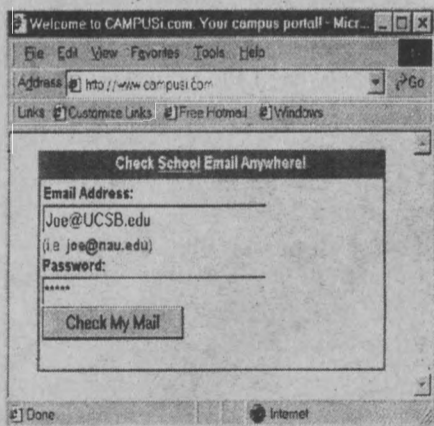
Welcome to CAMPUSi.com. Your campus portal! - Micr...

File Edit View Favorites Tools Help

Address http://www.campusi.com

Go

Links Customize Links Free Hotmail Windows

Check School Email Anywhere!

Email Address:

Joe@UCSB.edu

(i.e. joe@nau.edu)

Password:

*****

Check My Mail

Done

Internet